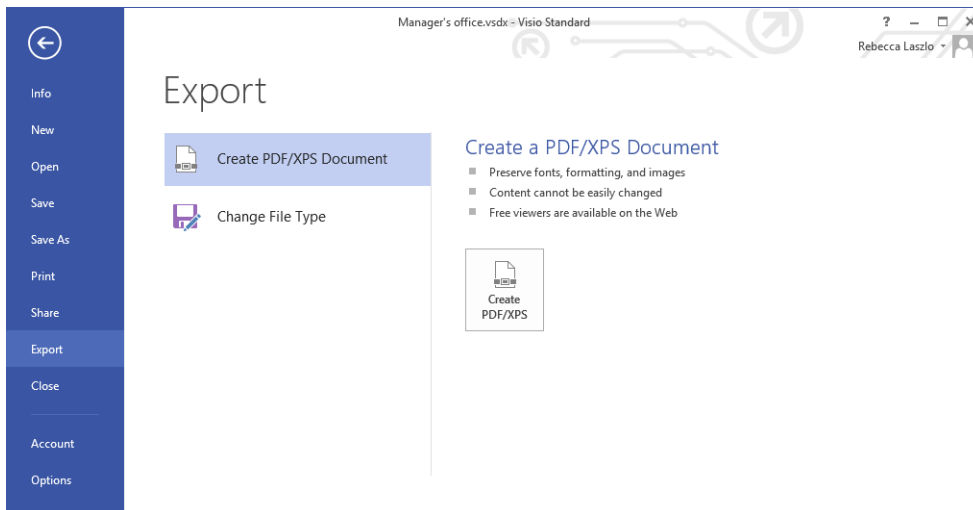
Manager's office.vsdx - Visio Standard

? – □ ×

Rebecca Laszlo ▾

Info
New
Open
Save
Save As
Print
Share
Export
Close
Account
Options

Export

Create PDF/XPS Document

Change File Type

Create a PDF/XPS Document

Preserve fonts, formatting, and images
Content cannot be easily changed
Free viewers are available on the Web

Create PDF/XPS